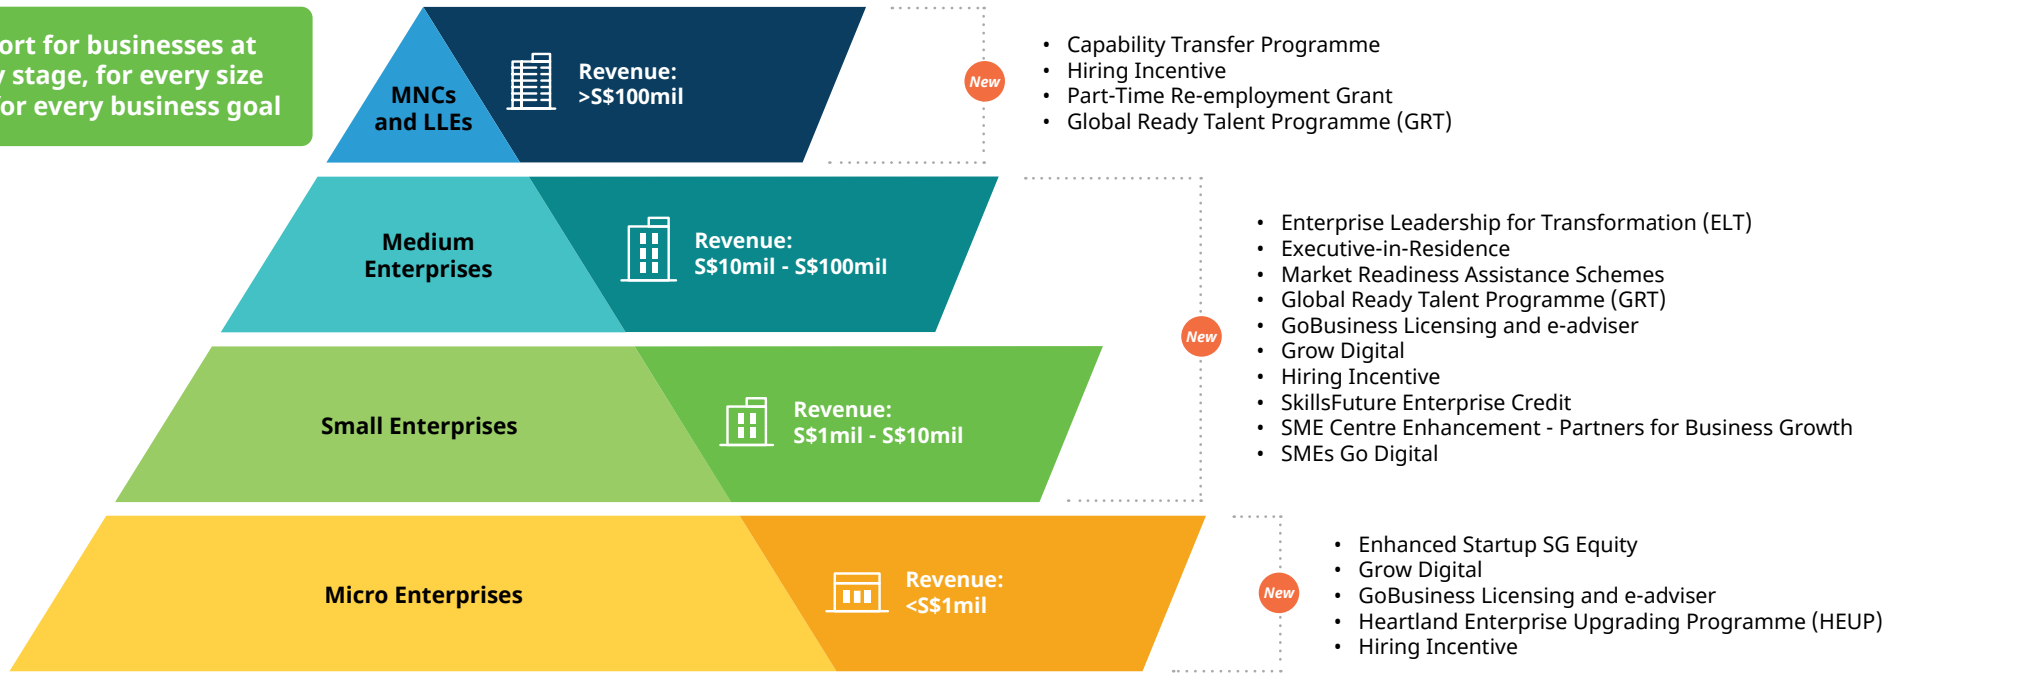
ort for businesses at
y stage, for every size
or every business goal

MNCs and LLEs

Revenue:
>S\$100mil

New

- Capability Transfer Programme
- Hiring Incentive
- Part-Time Re-employment Grant
- Global Ready Talent Programme (GRT)

Medium Enterprises

Revenue:
S\$10mil - S\$100mil

New

- Enterprise Leadership for Transformation (ELT)
- Executive-in-Residence
- Market Readiness Assistance Schemes
- Global Ready Talent Programme (GRT)
- GoBusiness Licensing and e-adviser
- Grow Digital
- Hiring Incentive
- SkillsFuture Enterprise Credit
- SME Centre Enhancement - Partners for Business Growth
- SMEs Go Digital

Small Enterprises

Revenue:
S\$1mil - S\$10mil

Micro Enterprises

Revenue:
<S\$1mil

New

- Enhanced Startup SG Equity
- Grow Digital
- GoBusiness Licensing and e-adviser
- Heartland Enterprise Upgrading Programme (HEUP)
- Hiring Incentive